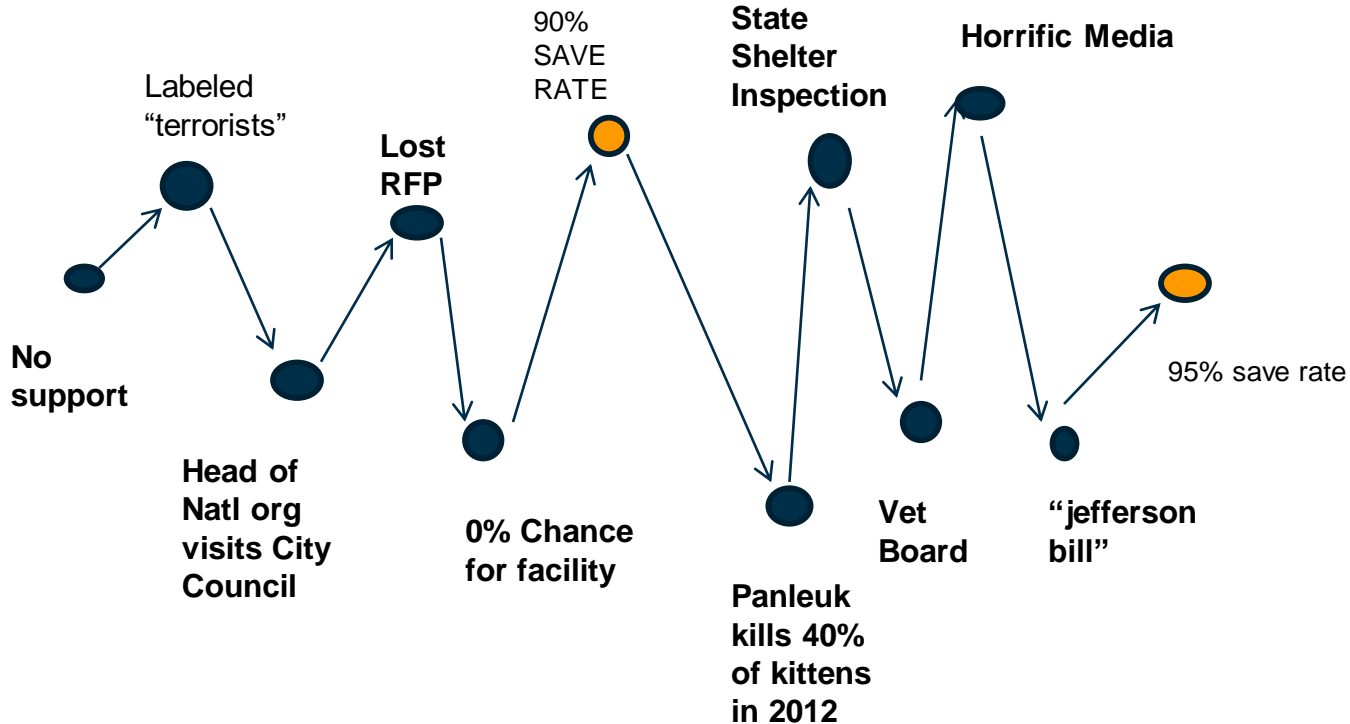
No support

Labeled "terrorists"

Head of Natl org visits City Council

Lost RFP

0% Chance for facility

90% SAVE RATE

Panleuk kills 40% of kittens in 2012

State Shelter Inspection

Vet Board

Horrific Media

"jefferson bill"

95% save rate